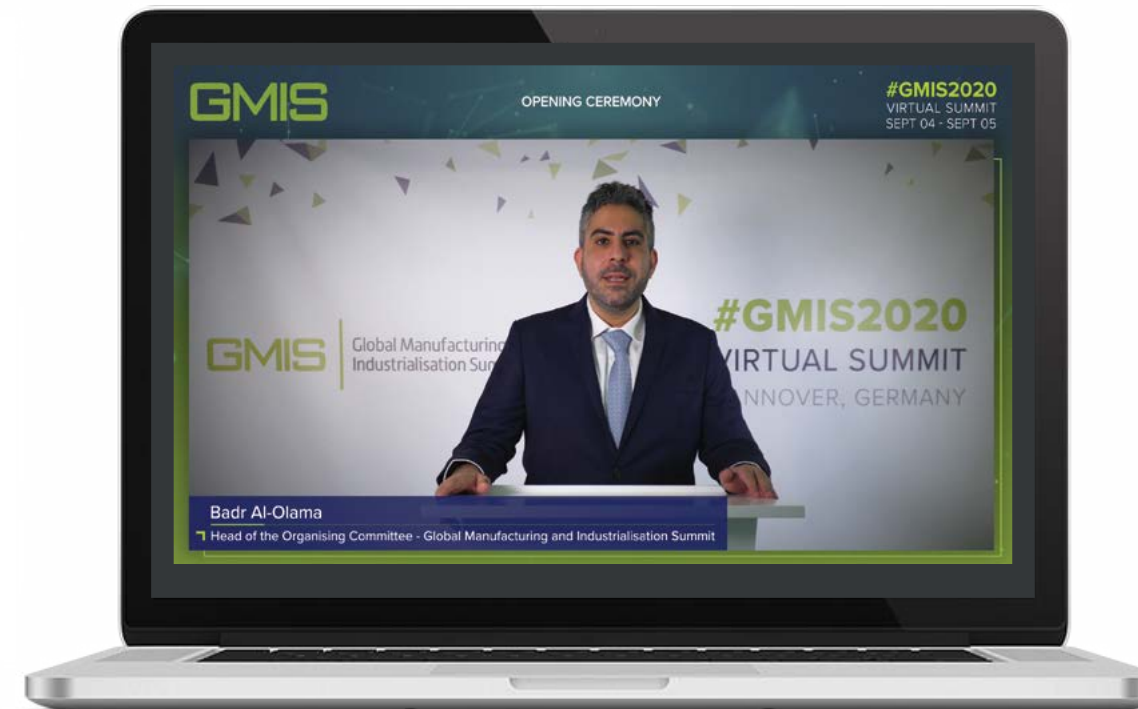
GMIS

OPENING CEREMONY

#GMIS2020
VIRTUAL SUMMIT
SEPT 04 - SEPT 05

GMIS

Global Manufacturin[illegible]
Industrialisation Su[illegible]

#GMIS2020
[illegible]IRTUAL SUMMIT
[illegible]NNOVER, GERMANY

Badr Al-Olama
Head of the Organising Committee - Global Manufacturing and Industrialisation Summit